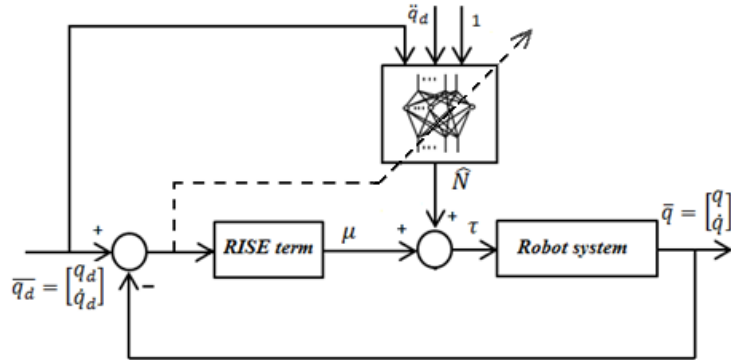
$\ddot{q}_d$

1

$\hat{N}$

+

+

$\mu$

+

+

$\tau$

RISE term

Robot system

$\bar{q} = \begin{bmatrix} q \\ \dot{q} \end{bmatrix}$

$\overline{q_d} = \begin{bmatrix} q_d \\ \dot{q}_d \end{bmatrix}$

-